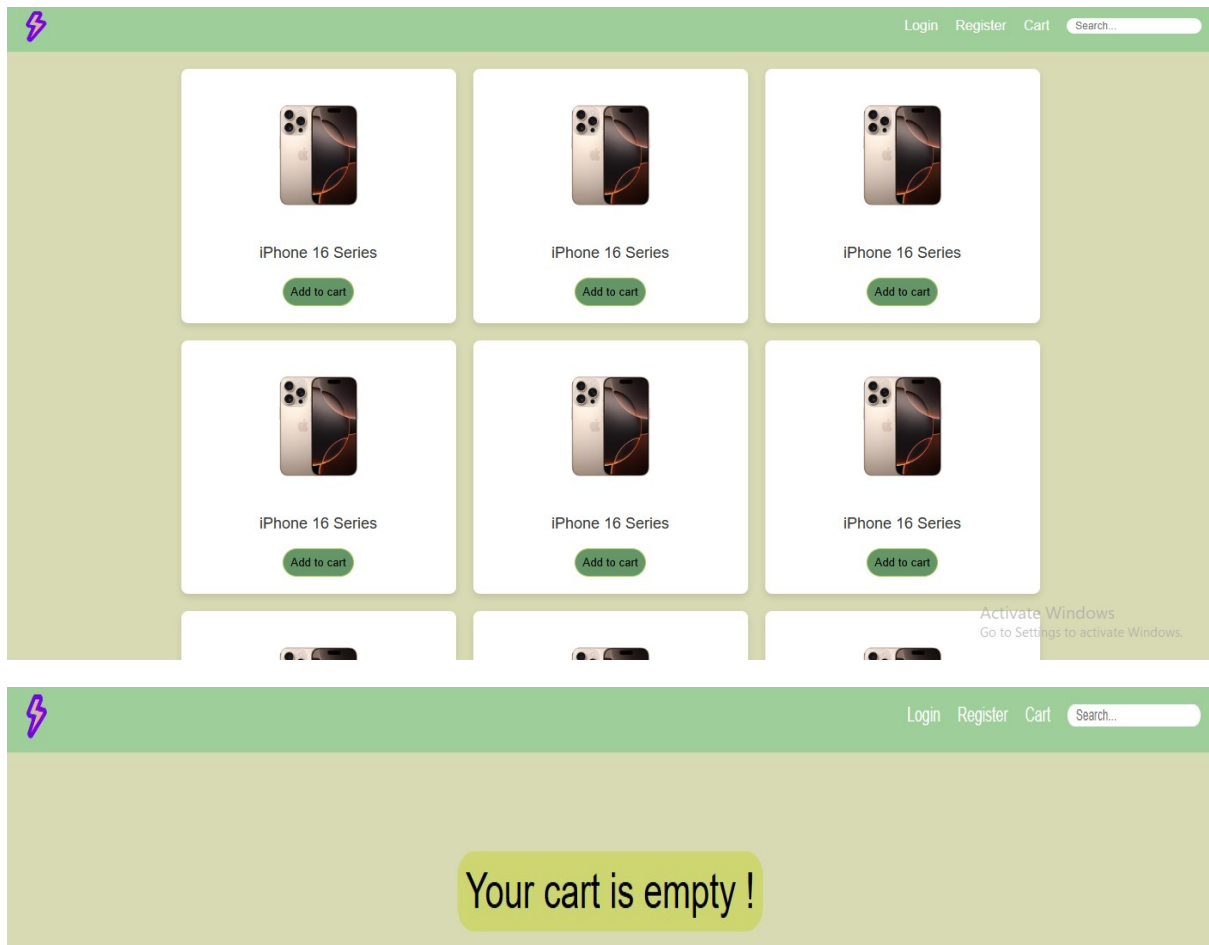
Login Register Cart Search...

iPhone 16 Series
Add to cart

iPhone 16 Series
Add to cart

iPhone 16 Series
Add to cart

iPhone 16 Series
Add to cart

iPhone 16 Series
Add to cart

iPhone 16 Series
Add to cart

Activate Windows
Go to Settings to activate Windows.

Login Register Cart Search...

Your cart is empty !